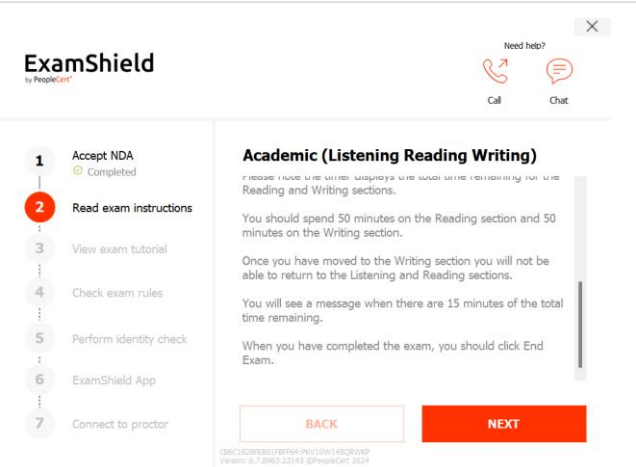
×

ExamShield
by PeopleCert

Need help?

Call

Chat

1 Accept NDA
Completed

2 Read exam instructions

3 View exam tutorial

4 Check exam rules

5 Perform identity check

6 ExamShield App

7 Connect to proctor

Academic (Listening Reading Writing)

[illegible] Reading and Writing sections.

You should spend 50 minutes on the Reading section and 50 minutes on the Writing section.

Once you have moved to the Writing section you will not be able to return to the Listening and Reading sections.

You will see a message when there are 15 minutes of the total time remaining.

When you have completed the exam, you should click End Exam.

BACK

NEXT

CB6C182BFE801FBFF64:PKY1GW148QRWXP
Version: 6.7.8963.22143 ©PeopleCert 2024